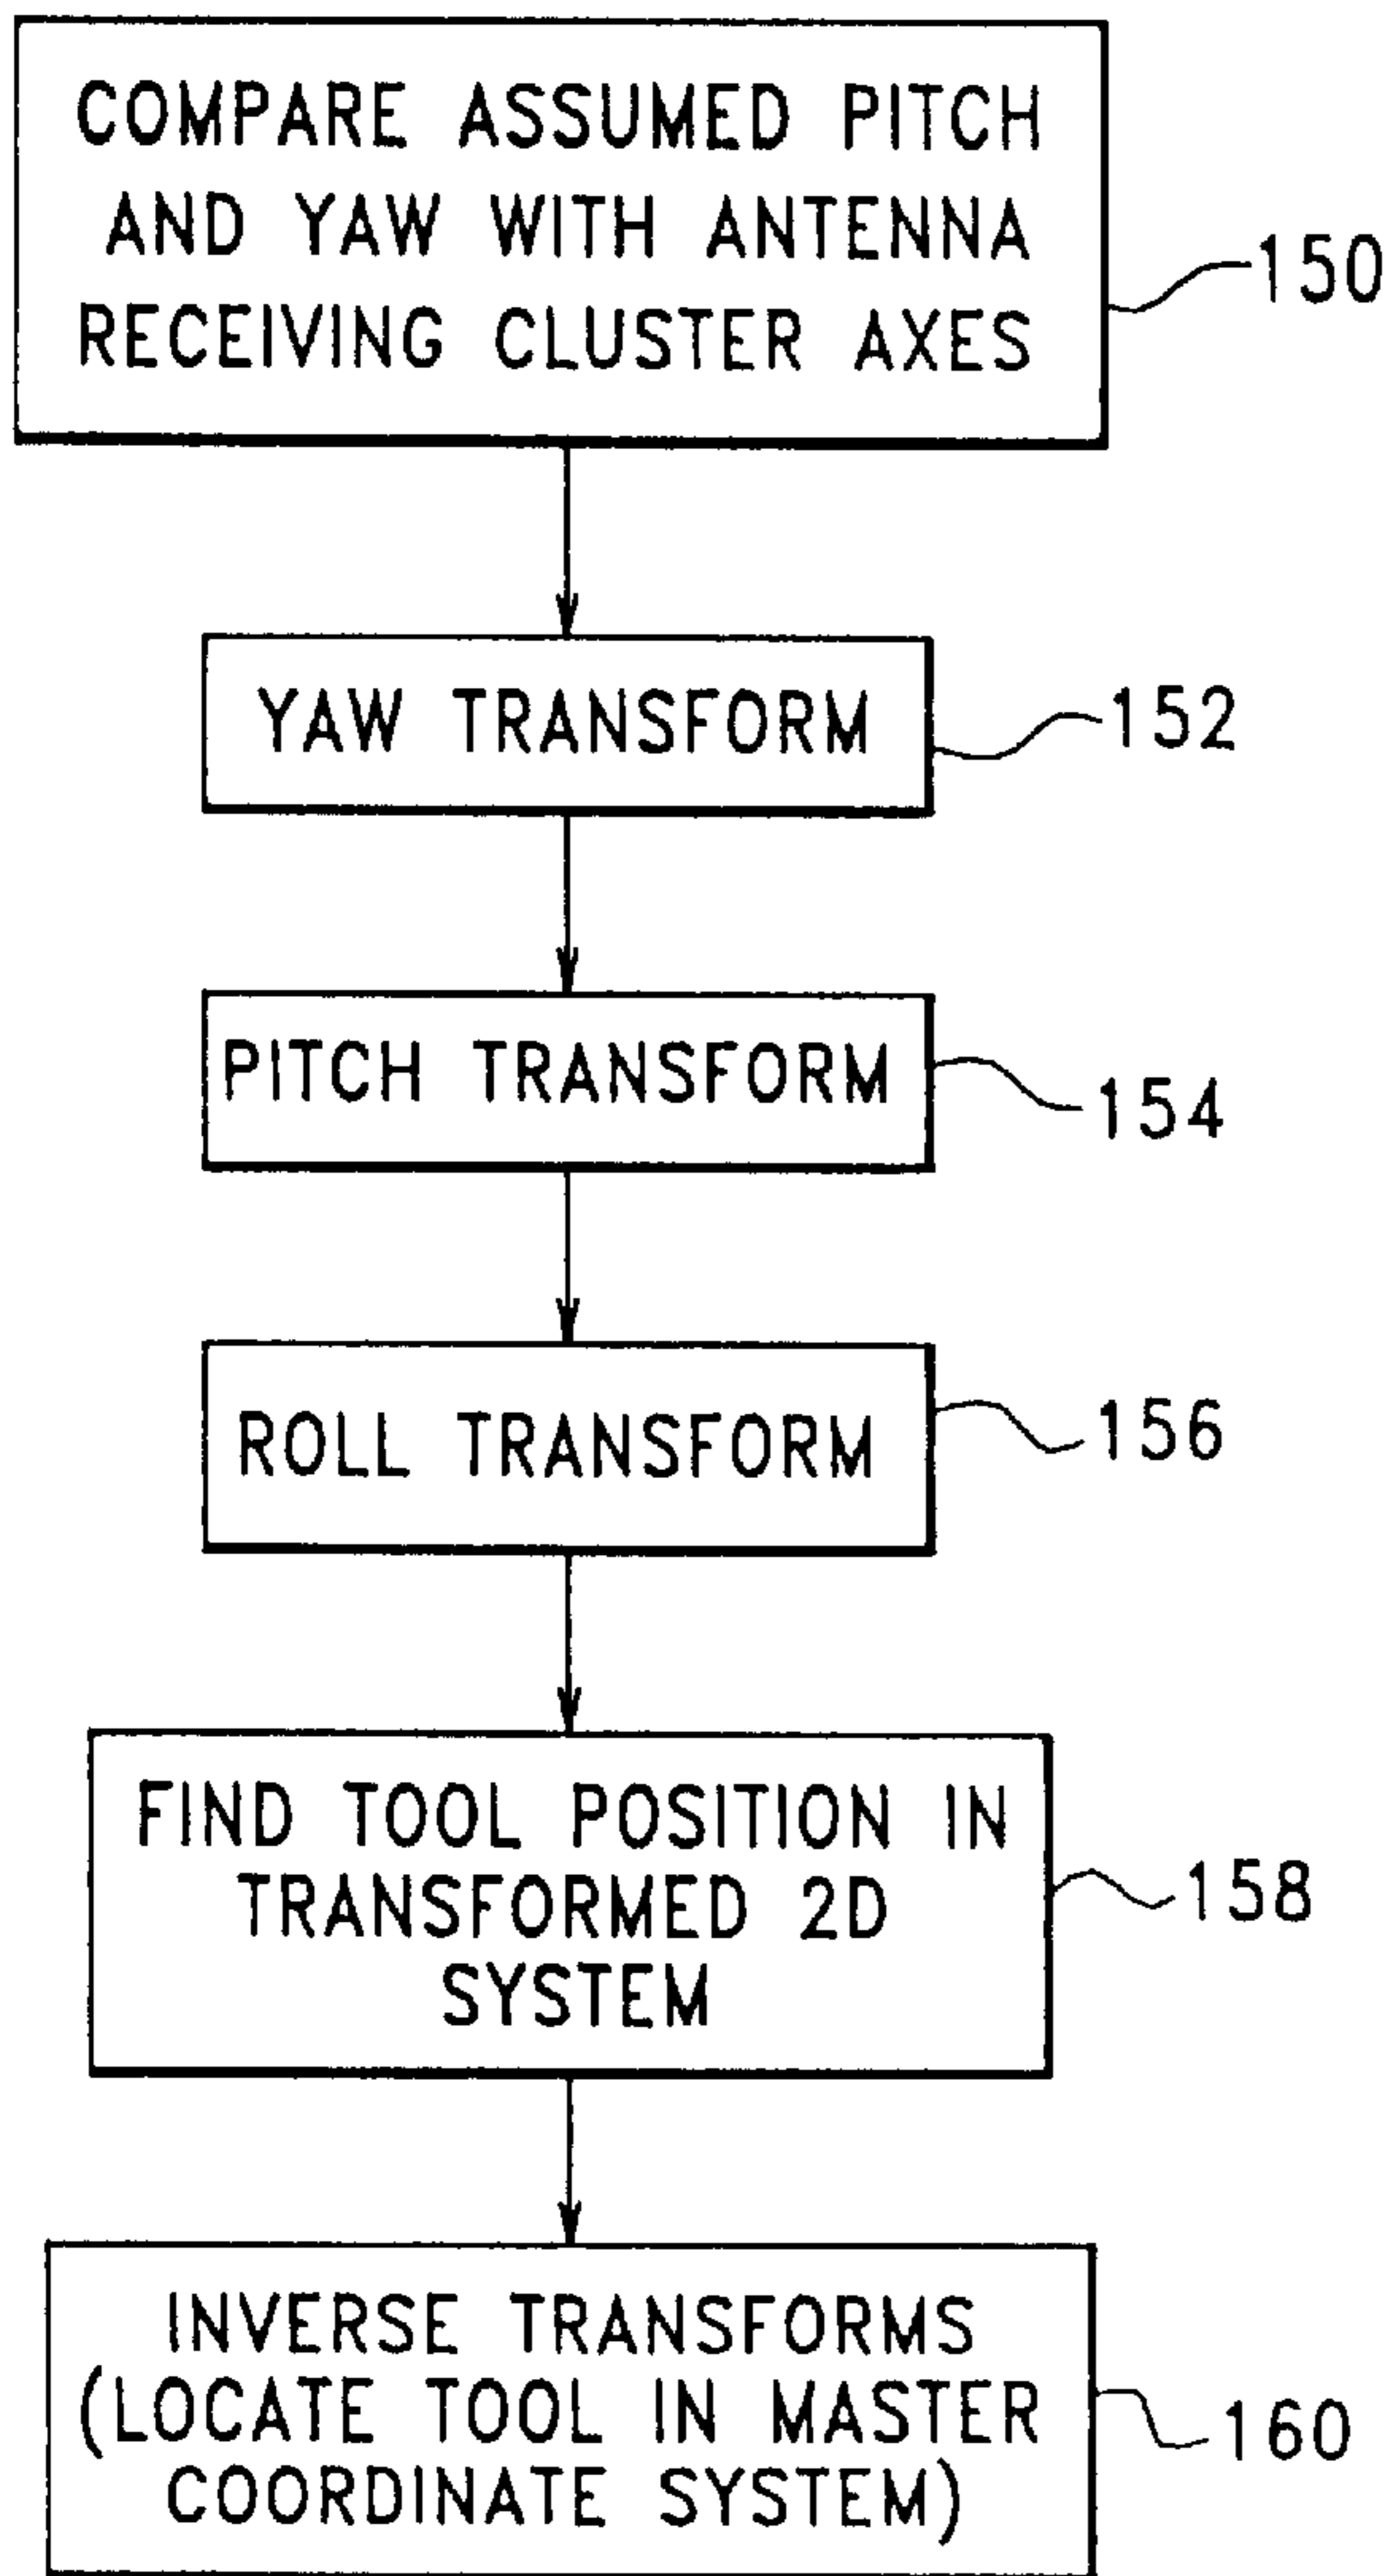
COMPARE ASSUMED PITCH AND YAW WITH ANTENNA RECEIVING CLUSTER AXES

150

YAW TRANSFORM

152

PITCH TRANSFORM

154

ROLL TRANSFORM

156

FIND TOOL POSITION IN TRANSFORMED 2D SYSTEM

158

INVERSE TRANSFORMS (LOCATE TOOL IN MASTER COORDINATE SYSTEM)

160